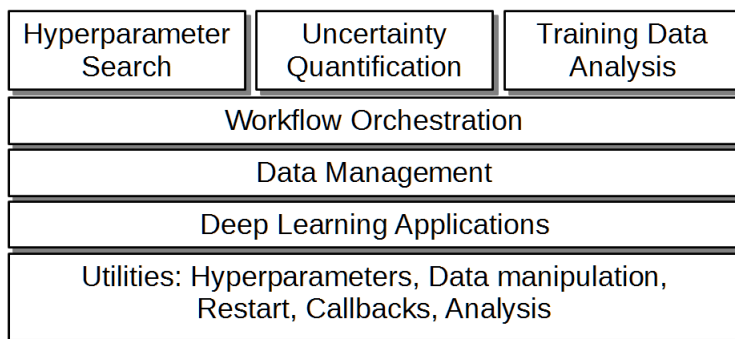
Hyperparameter Search

Uncertainty Quantification

Training Data Analysis

Workflow Orchestration

Data Management

Deep Learning Applications

Utilities: Hyperparameters, Data manipulation, Restart, Callbacks, Analysis